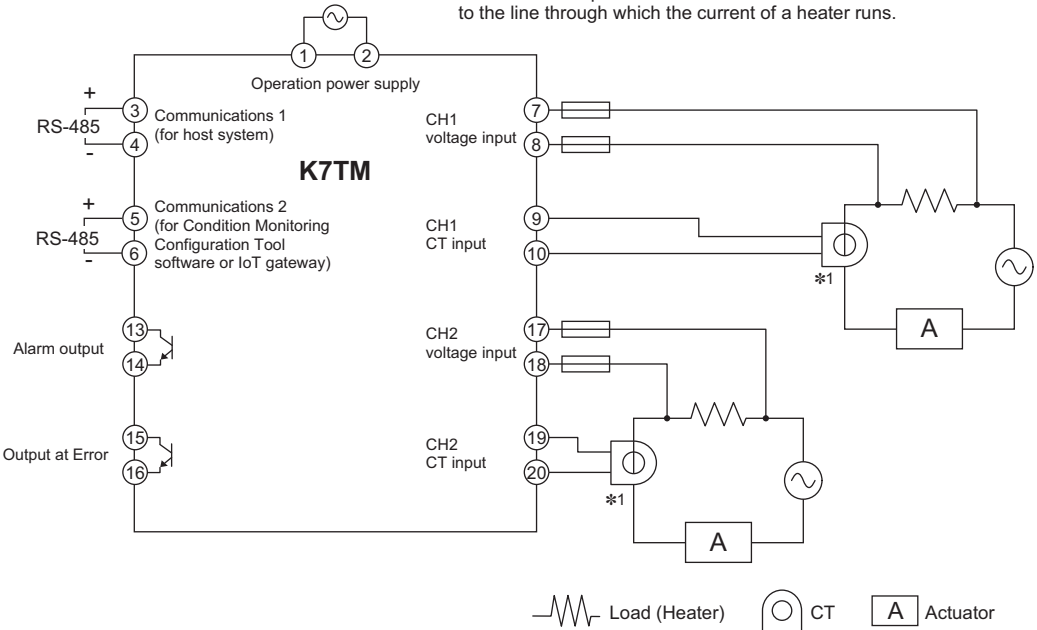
to the line through which the current of a heater runs.

1
2
Operation power supply

+
RS-485
-
3 Communications 1 (for host system)
4

K7TM

+
RS-485
-
5 Communications 2 (for Condition Monitoring Configuration Tool software or IoT gateway)
6

13
Alarm output
14

15
Output at Error
16

CH1 voltage input
7
8

CH1 CT input
9
10

*1

A

CH2 voltage input
17
18

CH2 CT input
19
20

*1

A

Load (Heater)
CT
A Actuator